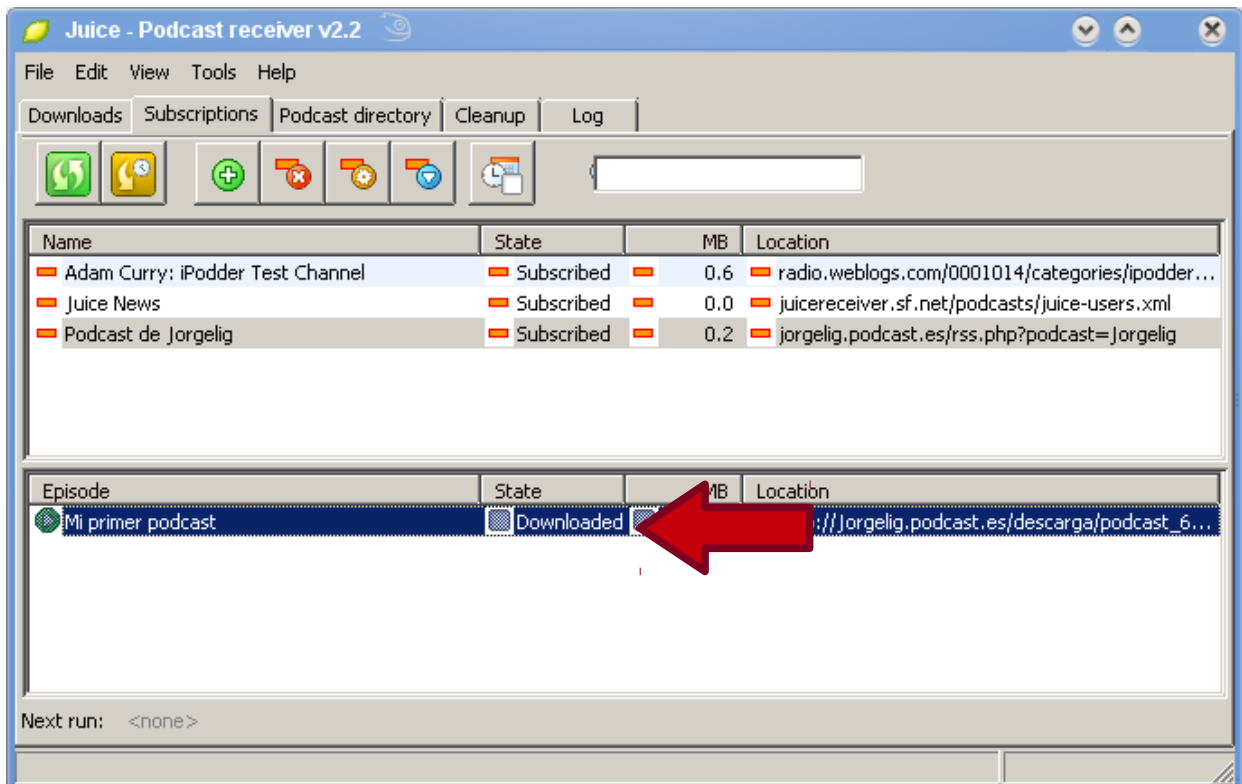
Juice - Podcast receiver v2.2

File Edit View Tools Help

Downloads Subscriptions Podcast directory Cleanup Log

| Name | State | MB | Location |
|---|---|---|---|
| Adam Curry: iPodder Test Channel | Subscribed | 0.6 | radio.weblogs.com/0001014/categories/ipodder… |
| Juice News | Subscribed | 0.0 | juicereceiver.sf.net/podcasts/juice-users.xml |
| Podcast de Jorgelig | Subscribed | 0.2 | jorgelig.podcast.es/rss.php?podcast=Jorgelig |

| Episode | State | MB | Location |
|---|---|---|---|
| Mi primer podcast | Downloaded | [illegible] | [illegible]://Jorgelig.podcast.es/descarga/podcast_6… |

Next run: <none>